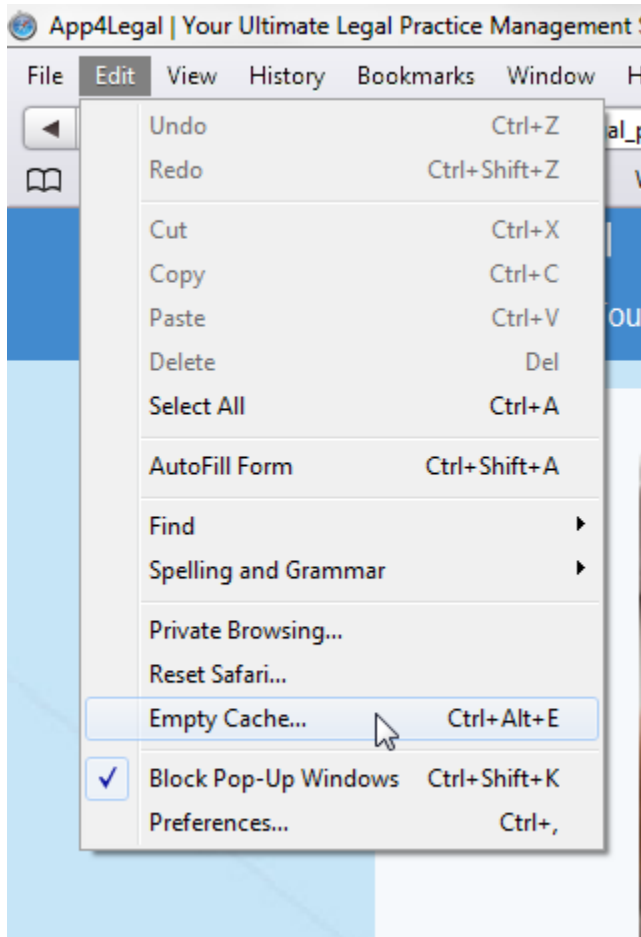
App4Legal | Your Ultimate Legal Practice Management S

File Edit View History Bookmarks Window H

al_p

Undo Ctrl+Z
Redo Ctrl+Shift+Z

Cut Ctrl+X
Copy Ctrl+C
Paste Ctrl+V
Delete Del
Select All Ctrl+A

AutoFill Form Ctrl+Shift+A

Find
Spelling and Grammar

Private Browsing...
Reset Safari...
Empty Cache... Ctrl+Alt+E

✓ Block Pop-Up Windows Ctrl+Shift+K
Preferences... Ctrl+,

ou